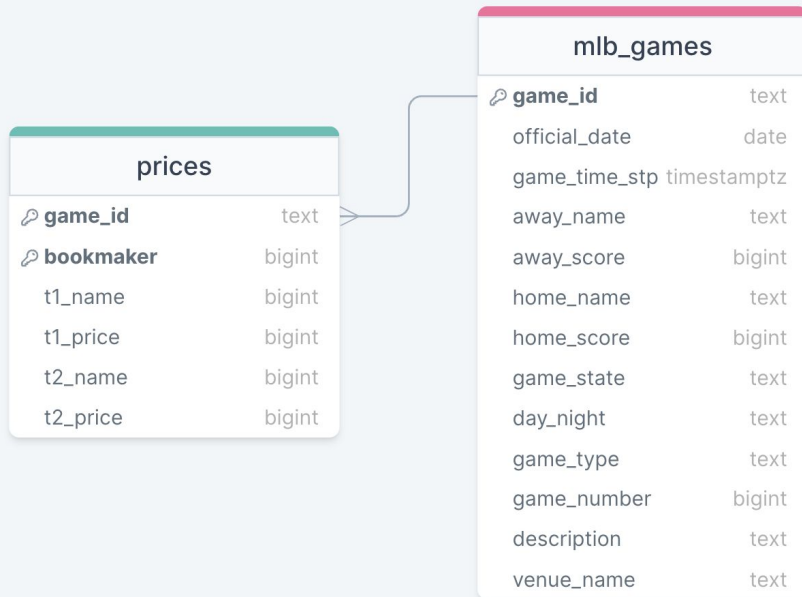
prices

| | |
|---|---|
| game_id | text |
| bookmaker | bigint |
| t1_name | bigint |
| t1_price | bigint |
| t2_name | bigint |
| t2_price | bigint |

mlb_games

| | |
|---|---|
| game_id | text |
| official_date | date |
| game_time_stp | timestamptz |
| away_name | text |
| away_score | bigint |
| home_name | text |
| home_score | bigint |
| game_state | text |
| day_night | text |
| game_type | text |
| game_number | bigint |
| description | text |
| venue_name | text |